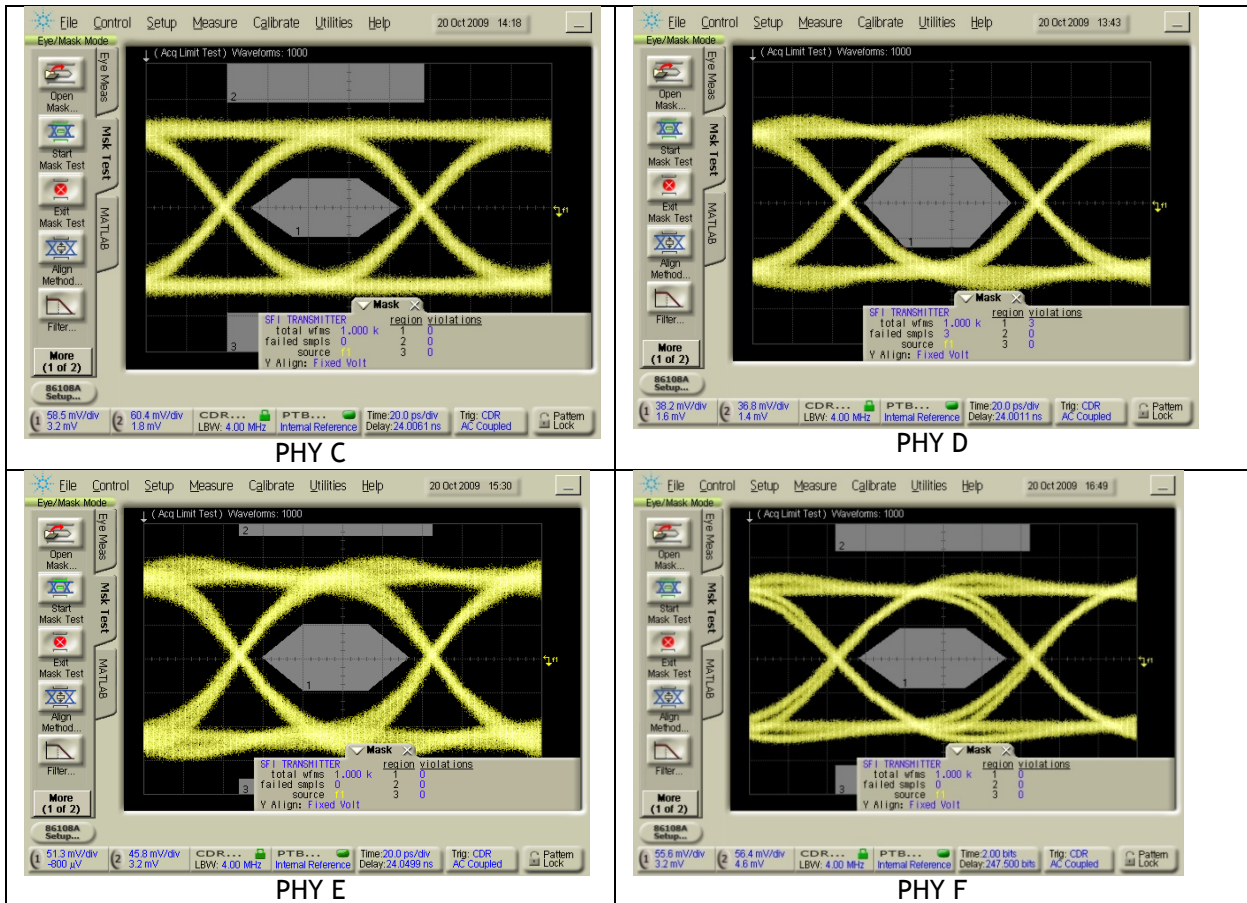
File Control Setup Measure Calibrate Utilities Help 20 Oct 2009 14:18
Eye/Mask Mode
Open Mask...
Start Mask Test
Exit Mask Test
Align Method...
Filter...
More (1 of 2)
86108A Setup...
Eye Meas
Msk Test
MATLAB
( Acq Limit Test ) Waveforms: 1000
2
1
3
Mask
SFI TRANSMITTER region violations
total wfms 1.000 k 1 0
failed smpls 0 2 0
source f1 3 0
Y Align: Fixed Volt
1 58.5 mV/div 3.2 mV
2 60.4 mV/div 1.8 mV
CDR... LBW: 4.00 MHz
PTB... Internal Reference
Time:20.0 ps/div Delay:24.0061 ns
Trig: CDR AC Coupled
Pattern Lock
PHY C

File Control Setup Measure Calibrate Utilities Help 20 Oct 2009 13:43
Eye/Mask Mode
Open Mask...
Start Mask Test
Exit Mask Test
Align Method...
Filter...
More (1 of 2)
86108A Setup...
Eye Meas
Msk Test
MATLAB
( Acq Limit Test ) Waveforms: 1000
1
Mask
SFI TRANSMITTER region violations
total wfms 1.000 k 1 3
failed smpls 3 2 0
source f1 3 0
Y Align: Fixed Volt
1 38.2 mV/div 1.6 mV
2 36.8 mV/div 1.4 mV
CDR... LBW: 4.00 MHz
PTB... Internal Reference
Time:20.0 ps/div Delay:24.0011 ns
Trig: CDR AC Coupled
Pattern Lock
PHY D

File Control Setup Measure Calibrate Utilities Help 20 Oct 2009 15:30
Eye/Mask Mode
Open Mask...
Start Mask Test
Exit Mask Test
Align Method...
Filter...
More (1 of 2)
86108A Setup...
Eye Meas
Msk Test
MATLAB
( Acq Limit Test ) Waveforms: 1000
2
1
3
Mask
SFI TRANSMITTER region violations
total wfms 1.000 k 1 0
failed smpls 0 2 0
source f1 3 0
Y Align: Fixed Volt
1 51.3 mV/div -800 µV
2 45.8 mV/div 3.2 mV
CDR... LBW: 4.00 MHz
PTB... Internal Reference
Time:20.0 ps/div Delay:24.0499 ns
Trig: CDR AC Coupled
Pattern Lock
PHY E

File Control Setup Measure Calibrate Utilities Help 20 Oct 2009 16:49
Eye/Mask Mode
Open Mask...
Start Mask Test
Exit Mask Test
Align Method...
Filter...
More (1 of 2)
86108A Setup...
Eye Meas
Msk Test
MATLAB
( Acq Limit Test ) Waveforms: 1000
2
1
3
Mask
SFI TRANSMITTER region violations
total wfms 1.000 k 1 0
failed smpls 0 2 0
source f1 3 0
Y Align: Fixed Volt
1 55.6 mV/div 3.2 mV
2 56.4 mV/div 4.6 mV
CDR... LBW: 4.00 MHz
PTB... Internal Reference
Time:2.00 bits Delay:247.500 bits
Trig: CDR AC Coupled
Pattern Lock
PHY F